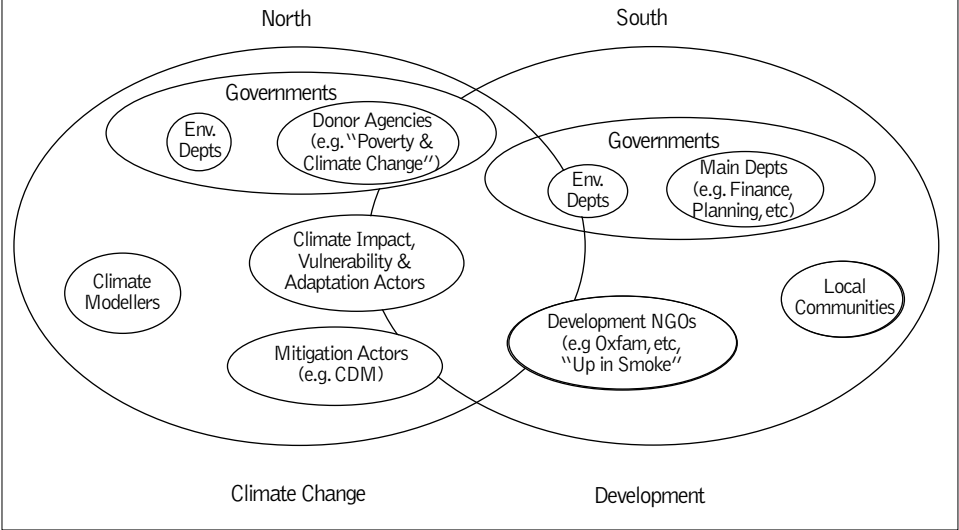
North

South

Governments

Env. Depts

Donor Agencies (e.g. ''Poverty & Climate Change'')

Governments

Env. Depts

Main Depts (e.g. Finance, Planning, etc)

Climate Impact, Vulnerability & Adaptation Actors

Climate Modellers

Local Communities

Development NGOs (e.g Oxfam, etc, ''Up in Smoke''

Mitigation Actors (e.g. CDM)

Climate Change

Development